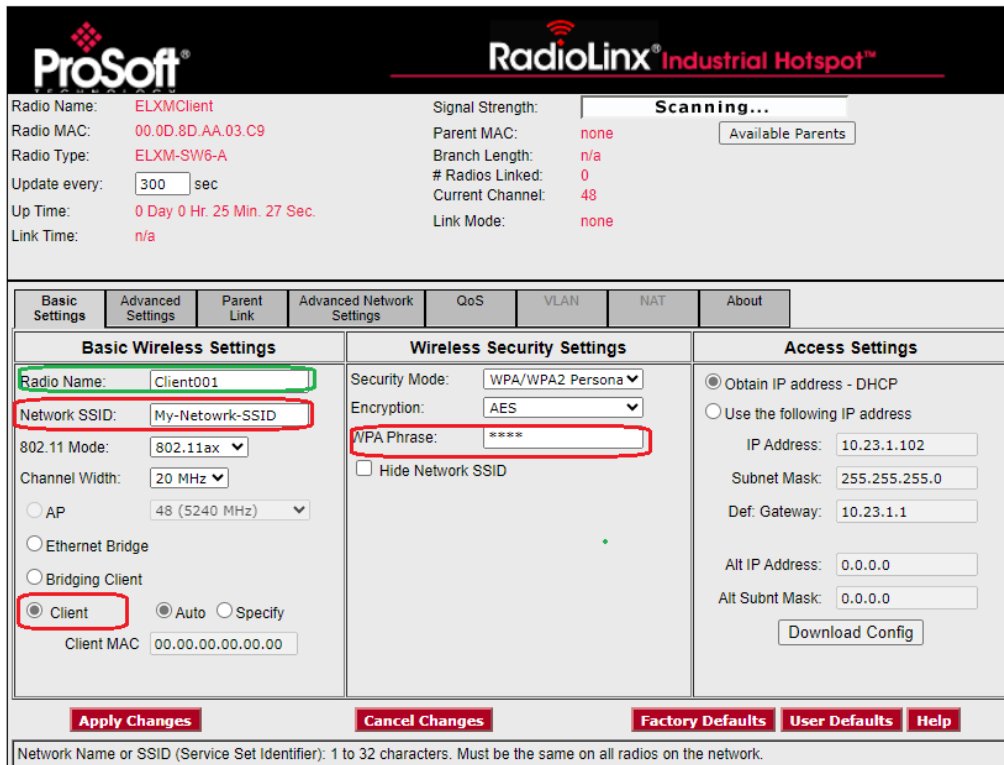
ProSoft® TECHNOLOGY

RadioLinx® Industrial Hotspot™

Radio Name: ELXMClient
Radio MAC: 00.0D.8D.AA.03.C9
Radio Type: ELXM-SW6-A
Update every: 300 sec
Up Time: 0 Day 0 Hr. 25 Min. 27 Sec.
Link Time: n/a

Signal Strength: Scanning...
Parent MAC: none
Available Parents
Branch Length: n/a
# Radios Linked: 0
Current Channel: 48
Link Mode: none

| Basic Settings | Advanced Settings | Parent Link | Advanced Network Settings | QoS | VLAN | NAT | About |
|---|---|---|---|---|---|---|---|

Basic Wireless Settings

Radio Name: Client001
Network SSID: My-Netowrk-SSID
802.11 Mode: 802.11ax
Channel Width: 20 MHz
AP 48 (5240 MHz)
Ethernet Bridge
Bridging Client
Client Auto Specify
Client MAC 00.00.00.00.00.00

Wireless Security Settings

Security Mode: WPA/WPA2 Persona
Encryption: AES
WPA Phrase: ****
Hide Network SSID

Access Settings

Obtain IP address - DHCP
Use the following IP address
IP Address: 10.23.1.102
Subnet Mask: 255.255.255.0
Def: Gateway: 10.23.1.1
Alt IP Address: 0.0.0.0
Alt Subnt Mask: 0.0.0.0
Download Config

Apply Changes Cancel Changes Factory Defaults User Defaults Help

Network Name or SSID (Service Set Identifier): 1 to 32 characters. Must be the same on all radios on the network.